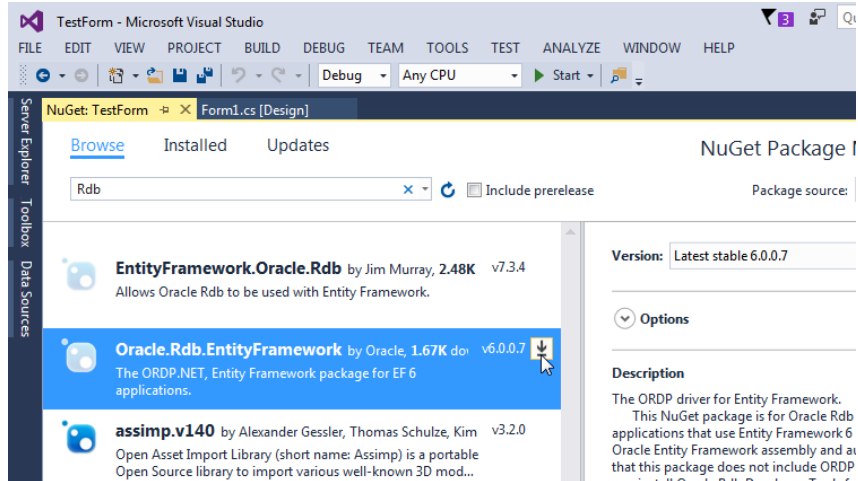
TestForm - Microsoft Visual Studio

3

FILE EDIT VIEW PROJECT BUILD DEBUG TEAM TOOLS TEST ANALYZE WINDOW HELP

Debug Any CPU Start

Server Explorer Toolbox Data Sources

NuGet: TestForm Form1.cs [Design]

Browse Installed Updates

NuGet Package M

Rdb

Include prerelease

Package source:

EntityFramework.Oracle.Rdb by Jim Murray, 2.48K v7.3.4
Allows Oracle Rdb to be used with Entity Framework.

Oracle.Rdb.EntityFramework by Oracle, 1.67K do v6.0.0.7
The ORDP.NET, Entity Framework package for EF 6 applications.

assimp.v140 by Alexander Gessler, Thomas Schulze, Kim v3.2.0
Open Asset Import Library (short name: Assimp) is a portable Open Source library to import various well-known 3D mod...

Version: Latest stable 6.0.0.7

Options

Description

The ORDP driver for Entity Framework.
This NuGet package is for Oracle Rdb applications that use Entity Framework 6 Oracle Entity Framework assembly and au that this package does not include ORDP